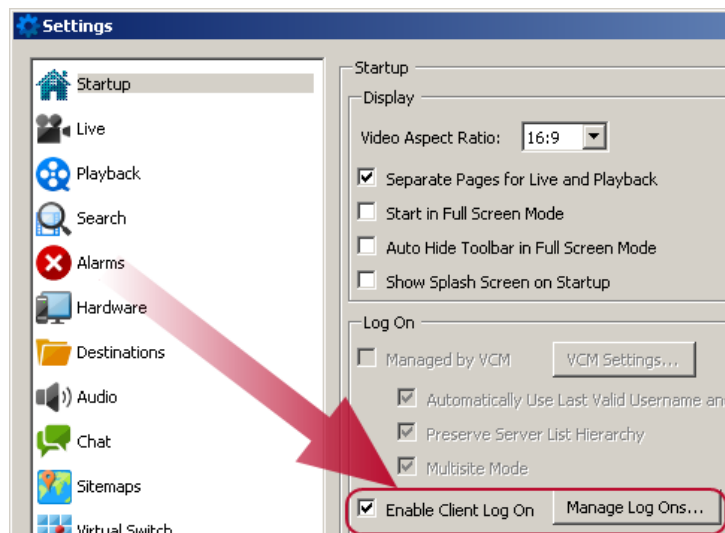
Settings

Startup
Live
Playback
Search
Alarms
Hardware
Destinations
Audio
Chat
Sitemaps
Virtual Switch

Startup

Display

Video Aspect Ratio: 16:9

Separate Pages for Live and Playback

Start in Full Screen Mode

Auto Hide Toolbar in Full Screen Mode

Show Splash Screen on Startup

Log On

Managed by VCM

VCM Settings...

Automatically Use Last Valid Username an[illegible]

Preserve Server List Hierarchy

Multisite Mode

Enable Client Log On

Manage Log Ons...